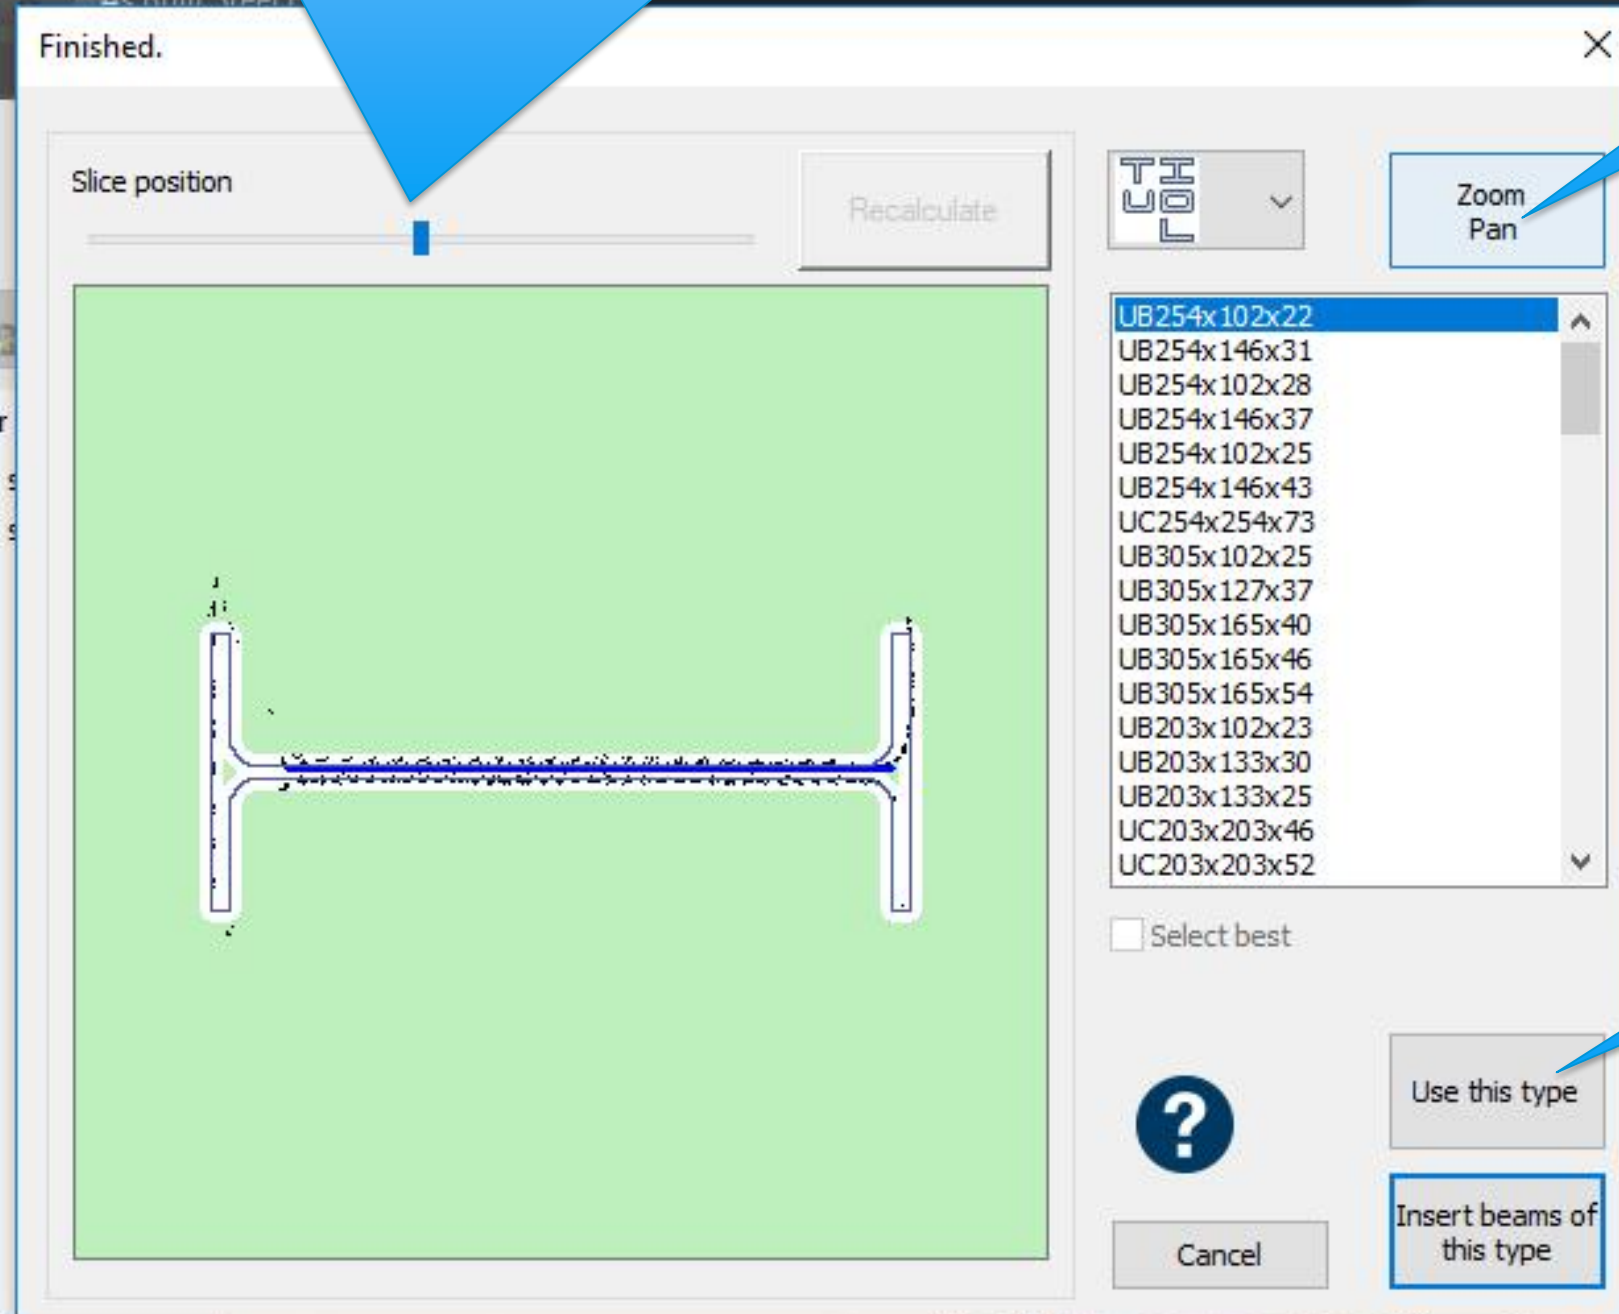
Finished.

Slice position

Recalculate

Zoom
Pan

UB254x102x22
UB254x146x31
UB254x102x28
UB254x146x37
UB254x102x25
UB254x146x43
UC254x254x73
UB305x102x25
UB305x127x37
UB305x165x40
UB305x165x46
UB305x165x54
UB203x102x23
UB203x133x30
UB203x133x25
UC203x203x46
UC203x203x52

Select best

Use this type

?

Cancel

Insert beams of this type